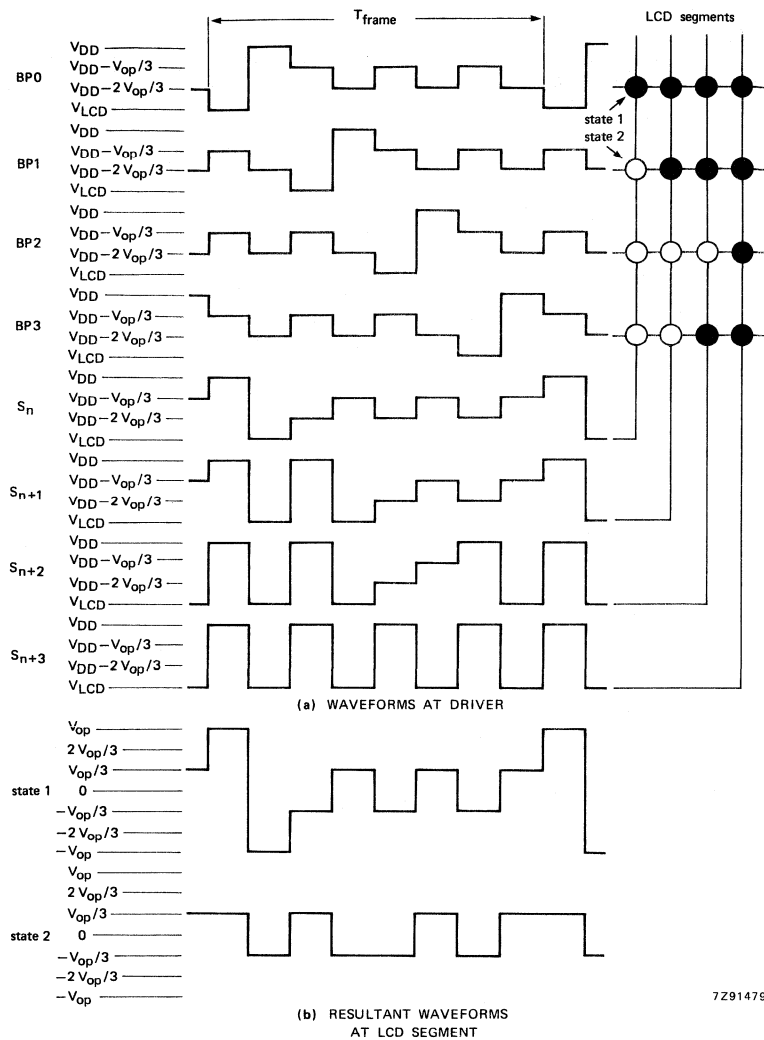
$T_{frame}$

LCD segments

BP0
$V_{DD}$
$V_{DD}-V_{op}/3$
$V_{DD}-2\,V_{op}/3$
$V_{LCD}$

state 1
state 2

BP1
$V_{DD}$
$V_{DD}-V_{op}/3$
$V_{DD}-2\,V_{op}/3$
$V_{LCD}$

BP2
$V_{DD}$
$V_{DD}-V_{op}/3$
$V_{DD}-2\,V_{op}/3$
$V_{LCD}$

BP3
$V_{DD}$
$V_{DD}-V_{op}/3$
$V_{DD}-2\,V_{op}/3$
$V_{LCD}$

$S_n$
$V_{DD}$
$V_{DD}-V_{op}/3$
$V_{DD}-2\,V_{op}/3$
$V_{LCD}$

$S_{n+1}$
$V_{DD}$
$V_{DD}-V_{op}/3$
$V_{DD}-2\,V_{op}/3$
$V_{LCD}$

$S_{n+2}$
$V_{DD}$
$V_{DD}-V_{op}/3$
$V_{DD}-2\,V_{op}/3$
$V_{LCD}$

$S_{n+3}$
$V_{DD}$
$V_{DD}-V_{op}/3$
$V_{DD}-2\,V_{op}/3$
$V_{LCD}$

(a) WAVEFORMS AT DRIVER

state 1
$V_{op}$
$2\,V_{op}/3$
$V_{op}/3$
0
$-V_{op}/3$
$-2\,V_{op}/3$
$-V_{op}$

state 2
$V_{op}$
$2\,V_{op}/3$
$V_{op}/3$
0
$-V_{op}/3$
$-2\,V_{op}/3$
$-V_{op}$

7Z9147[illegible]

(b) RESULTANT WAVEFORMS AT LCD SEGMENT